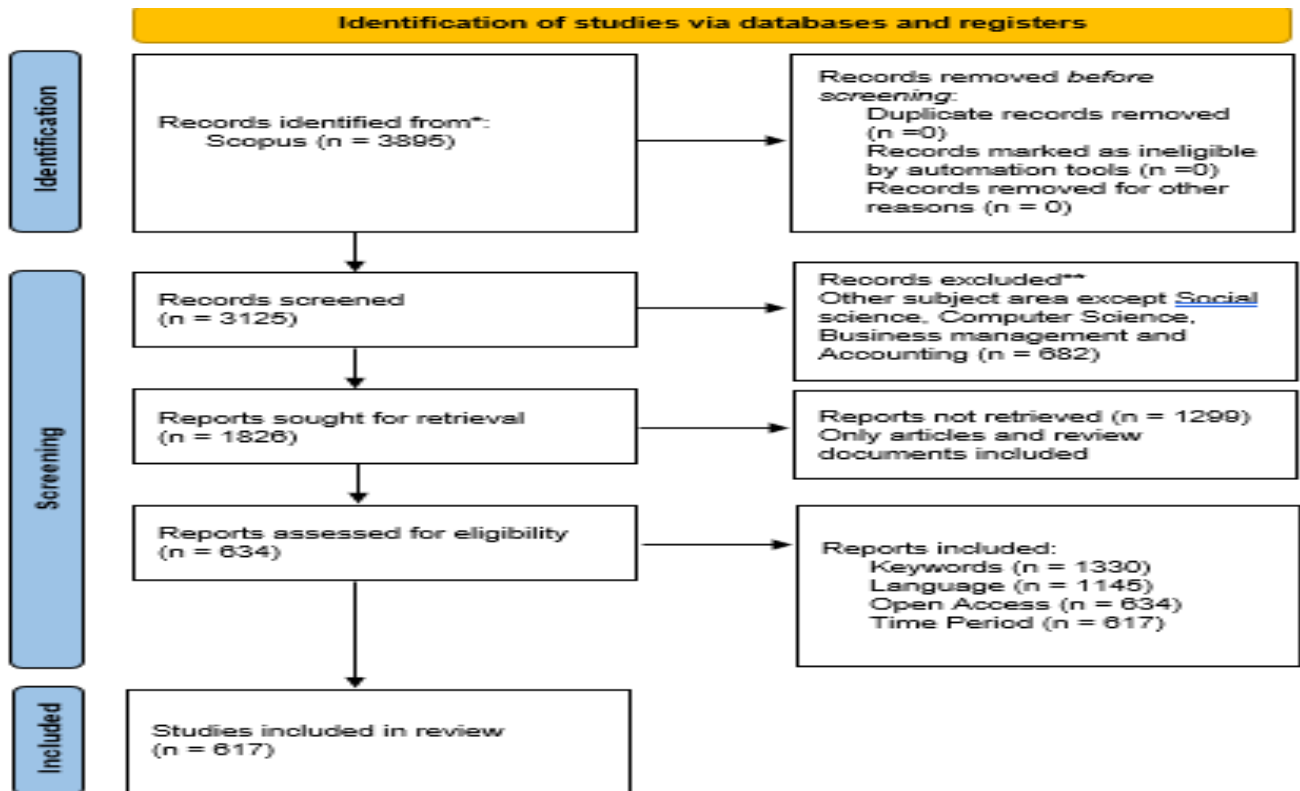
Identification of studies via databases and registers

Identification

Records identified from*:
Scopus (n = 3895)

Records removed *before screening*:
Duplicate records removed (n =0)
Records marked as ineligible by automation tools (n =0)
Records removed for other reasons (n = 0)

Screening

Records screened
(n = 3125)

Records excluded**
Other subject area except Social science, Computer Science, Business management and Accounting (n = 682)

Reports sought for retrieval
(n = 1826)

Reports not retrieved (n = 1299)
Only articles and review documents included

Reports assessed for eligibility
(n = 634)

Reports included:
Keywords (n = 1330)
Language (n = 1145)
Open Access (n = 634)
Time Period (n = 617)

Included

Studies included in review
(n = 617)